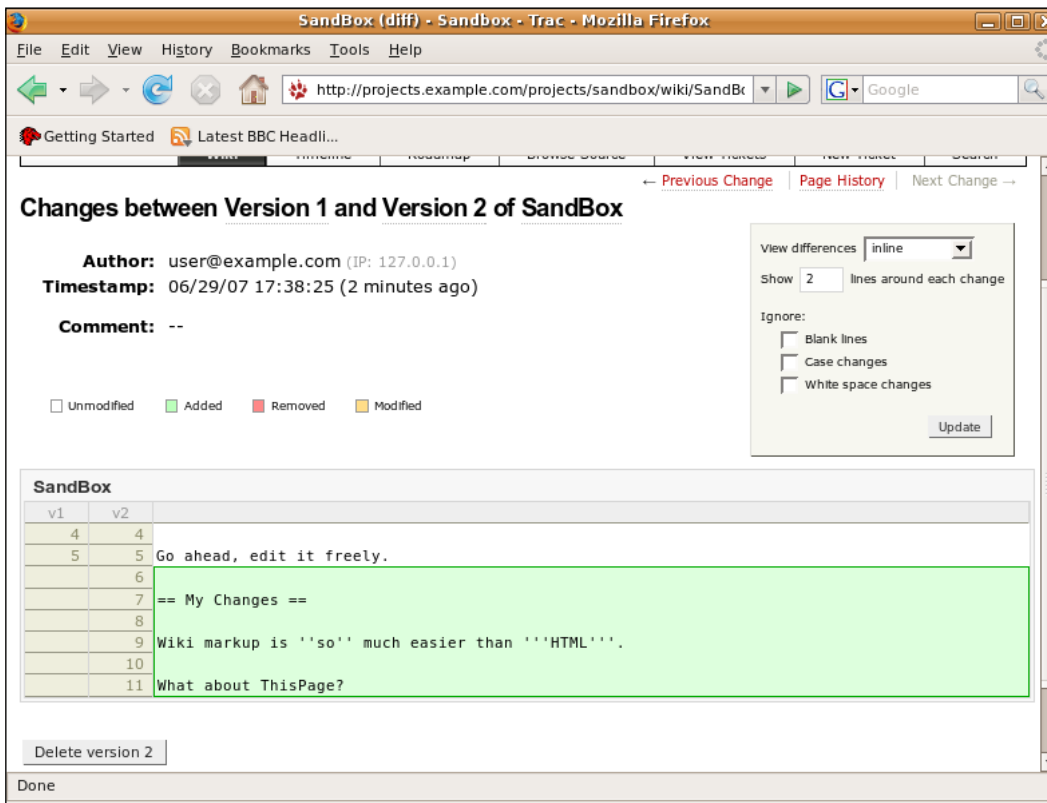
SandBox (diff) - Sandbox - Trac - Mozilla Firefox

File Edit View History Bookmarks Tools Help

http://projects.example.com/projects/sandbox/wiki/SandBc

Google

Getting Started Latest BBC Headli...

← Previous Change | Page History | Next Change →

Changes between Version 1 and Version 2 of SandBox

Author: user@example.com (IP: 127.0.0.1)
Timestamp: 06/29/07 17:38:25 (2 minutes ago)

Comment: --

View differences inline
Show 2 lines around each change

Ignore:
Blank lines
Case changes
White space changes

Update

Unmodified Added Removed Modified

SandBox

| v1 | v2 | |
|---|---|---|
| 4 | 4 | |
| 5 | 5 | Go ahead, edit it freely. |
| | 6 | |
| | 7 | == My Changes == |
| | 8 | |
| | 9 | Wiki markup is ''so'' much easier than '''HTML'''. |
| | 10 | |
| | 11 | What about ThisPage? |

Delete version 2

Done